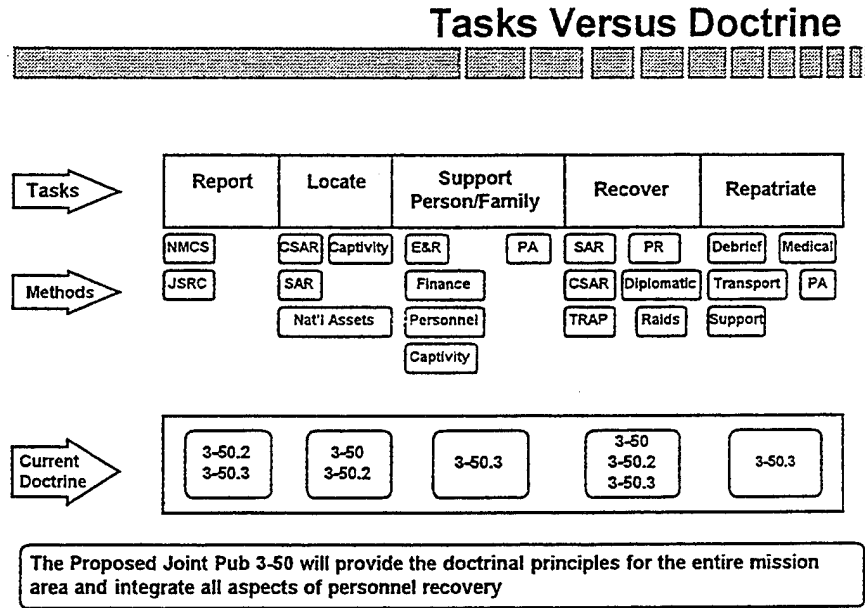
Tasks Versus Doctrine

Tasks

| Report | Locate | Support Person/Family | Recover | Repatriate |
|---|---|---|---|---|

Methods

NMCS
JSRC

CSAR Captivity
SAR
Nat'l Assets

E&R PA
Finance
Personnel
Captivity

SAR PR
CSAR Diplomatic
TRAP Raids

Debrief Medical
Transport PA
Support

Current Doctrine

3-50.2
3-50.3

3-50
3-50.2

3-50.3

3-50
3-50.2
3-50.3

3-50.3

The Proposed Joint Pub 3-50 will provide the doctrinal principles for the entire mission area and integrate all aspects of personnel recovery